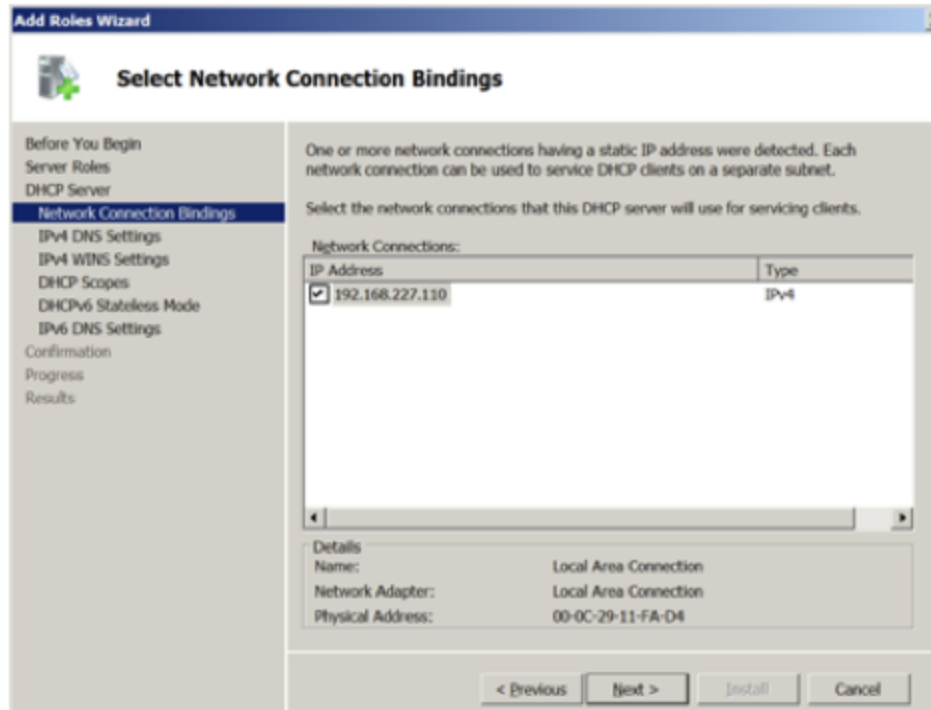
Add Roles Wizard

Select Network Connection Bindings

Before You Begin
Server Roles
DHCP Server
Network Connection Bindings
IPv4 DNS Settings
IPv4 WINS Settings
DHCP Scopes
DHCPv6 Stateless Mode
IPv6 DNS Settings
Confirmation
Progress
Results

One or more network connections having a static IP address were detected. Each network connection can be used to service DHCP clients on a separate subnet.

Select the network connections that this DHCP server will use for servicing clients.

Network Connections:

| IP Address | Type |
|---|---|
| 192.168.227.110 | IPv4 |

Details
Name: Local Area Connection
Network Adapter: Local Area Connection
Physical Address: 00-0C-29-11-FA-D4

< Previous Next > Install Cancel